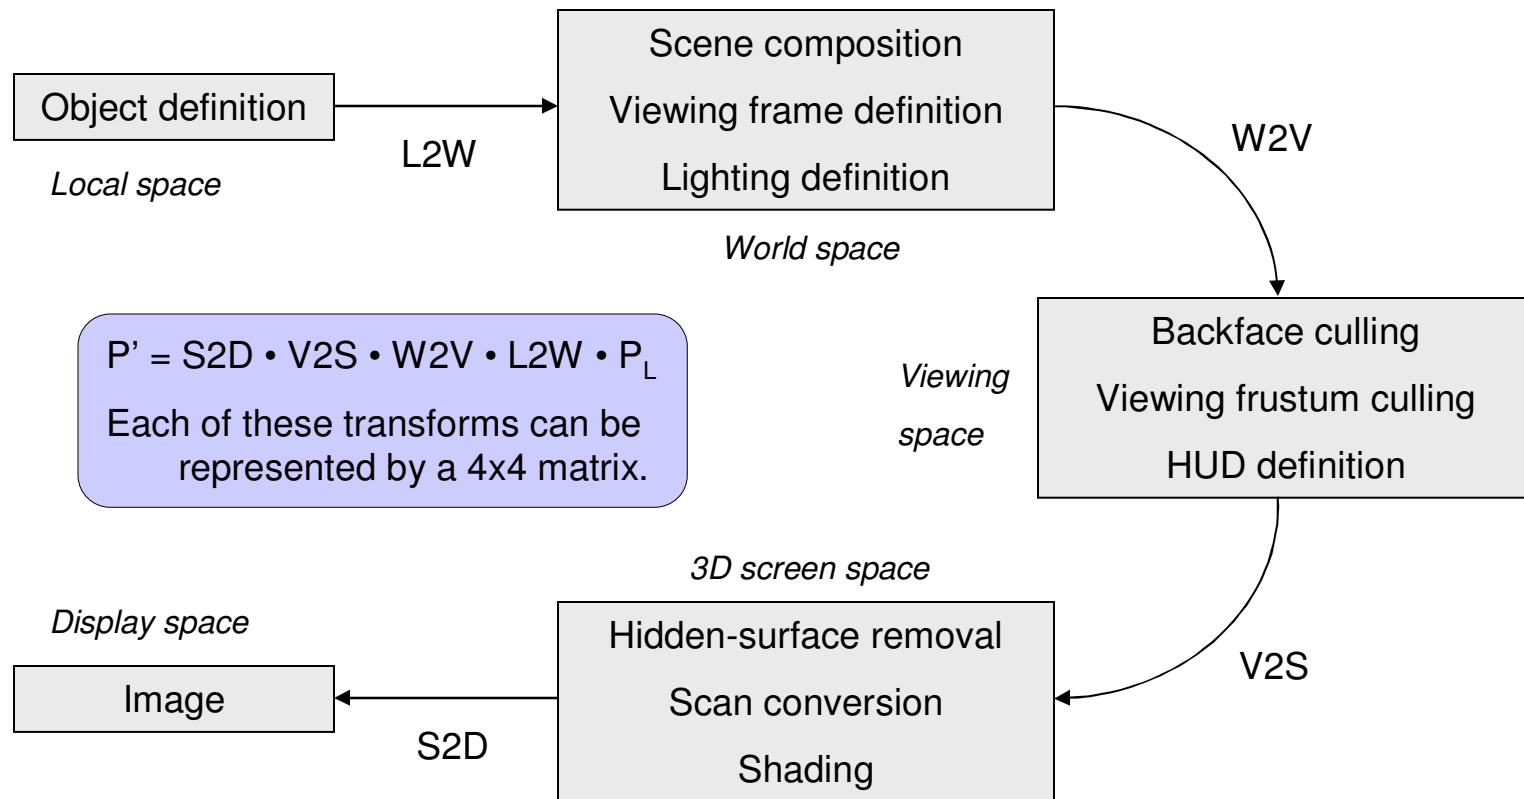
Object definition

Local space

L2W

Scene composition
Viewing frame definition
Lighting definition

World space

W2V

$P' = S2D \cdot V2S \cdot W2V \cdot L2W \cdot P_L$
Each of these transforms can be represented by a 4x4 matrix.

Viewing space

Backface culling
Viewing frustum culling
HUD definition

3D screen space

V2S

Display space

Image

S2D

Hidden-surface removal
Scan conversion
Shading